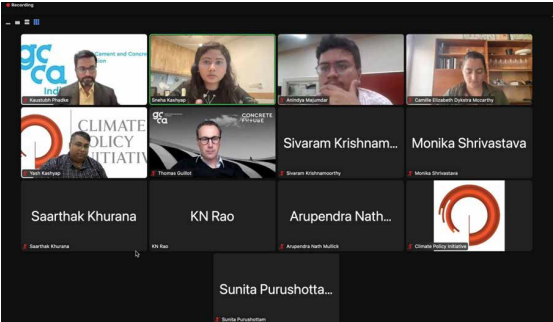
Recording

gcca India
Cement and Concrete
Kaustubh Phadke

Sneha Kashyap

Anindya Majumdar

Camille Elizabeth Dykstra Mccarthy

CLIMATE POLICY INITIATIVE
Yash Kashyap

gcca CONCRETE FUTURE
Thomas Guillot

Sivaram Krishnam...
Sivaram Krishnamoorthy

Monika Shrivastava
Monika Shrivastava

Saarthak Khurana
Saarthak Khurana

KN Rao
KN Rao

Arupendra Nath...
Arupendra Nath Mullick

Climate Policy Initiative

Sunita Purushotta...
Sunita Purushottam